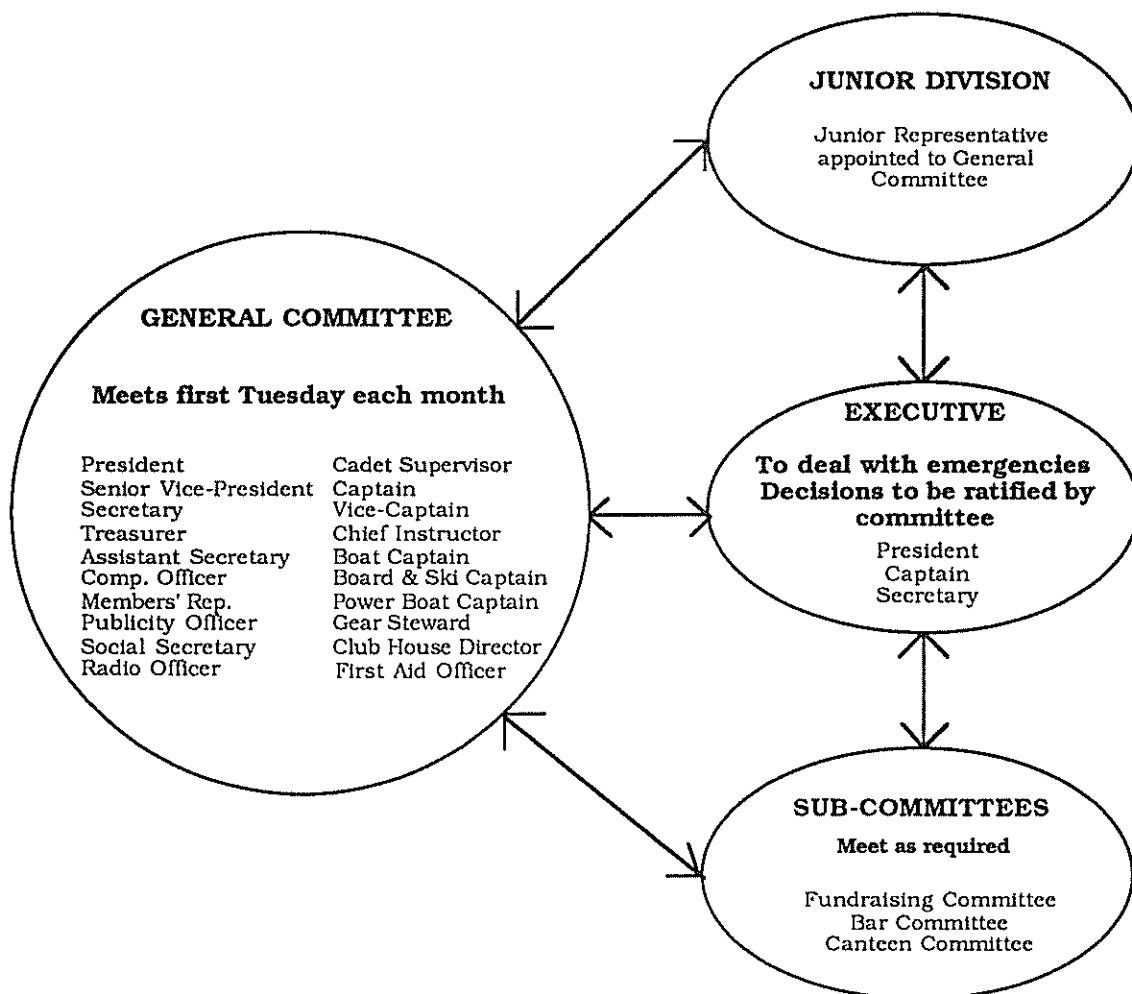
JUNIOR DIVISION

Junior Representative appointed to General Committee

GENERAL COMMITTEE

Meets first Tuesday each month

President
Senior Vice-President
Secretary
Treasurer
Assistant Secretary
Comp. Officer
Members' Rep.
Publicity Officer
Social Secretary
Radio Officer

Cadet Supervisor
Captain
Vice-Captain
Chief Instructor
Boat Captain
Board & Ski Captain
Power Boat Captain
Gear Steward
Club House Director
First Aid Officer

EXECUTIVE

To deal with emergencies
Decisions to be ratified by committee

President
Captain
Secretary

SUB-COMMITTEES

Meet as required

Fundraising Committee
Bar Committee
Canteen Committee